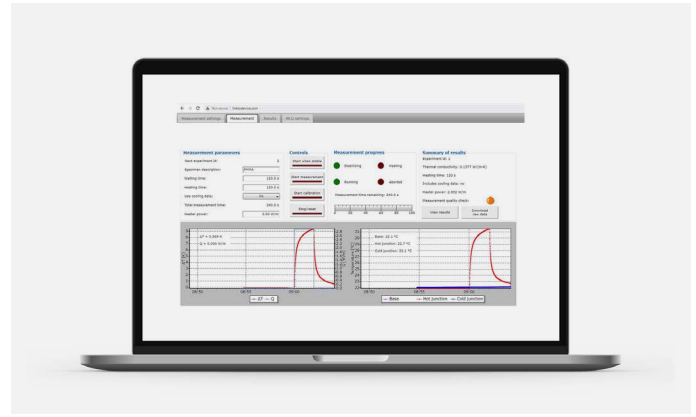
Measurement settings | Measurement | Results | Wi-Fi settings

Measurement parameters
Next experiment id: 3
Specimen description: Emmy
Waiting time: 120.0 s
Heating time: 120.0 s
Use cooling data: No
Total measurement time: 240.0 s
Heater power: 0.60 W/m

Controls
Start show mode
Start measurement
Start calibration
Stop/reset

Measurement progress
Stabilizing
Heating
Running
Aborted
Measurement time remaining: 240.0 s
0 20 40 60 80 100

Summary of results
Experiment id: 2
Thermal conductivity: 0.1577 W/(m·K)
Heating time: 120 s
Includes cooling data: no
Heater power: 0.600 W/m
Measurement quality check:
View results
Download raw data

ΔT = 0.584 K
Q = 0.000 W/m
08:50 08:55 09:00
ΔT Q

Base: 22.1 °C
Hot junction: 22.7 °C
Cold junction: 22.1 °C
08:50 08:55 09:00
Base Hot junction Cold junction